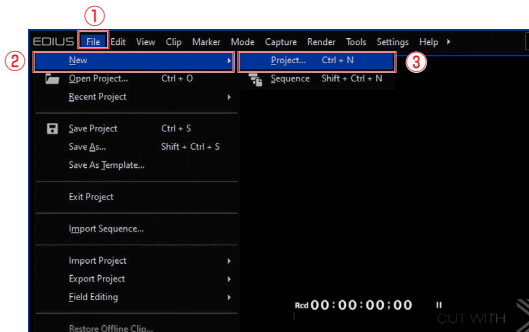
①
EDIUS File Edit View Clip Marker Mode Capture Render Tools Settings Help ▸

② New ▸
Open Project... Ctrl + O
Recent Project ▸

Save Project Ctrl + S
Save As... Shift + Ctrl + S
Save As Template...

Exit Project

Import Sequence...

Import Project ▸
Export Project ▸
Field Editing ▸

Restore Offline Clip...

Project... Ctrl + N ③
Sequence Shift + Ctrl + N

Rcd 00:00:00;00

CUT WITH